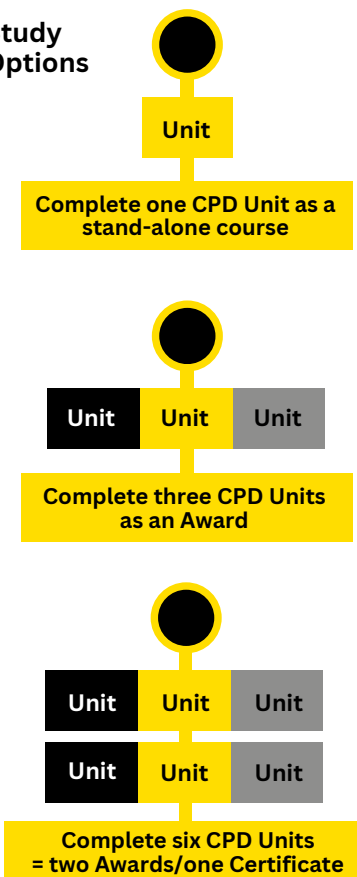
tudy
Options

Unit

Complete one CPD Unit as a stand-alone course

Unit Unit Unit

Complete three CPD Units as an Award

Unit Unit Unit

Unit Unit Unit

Complete six CPD Units = two Awards/one Certificate